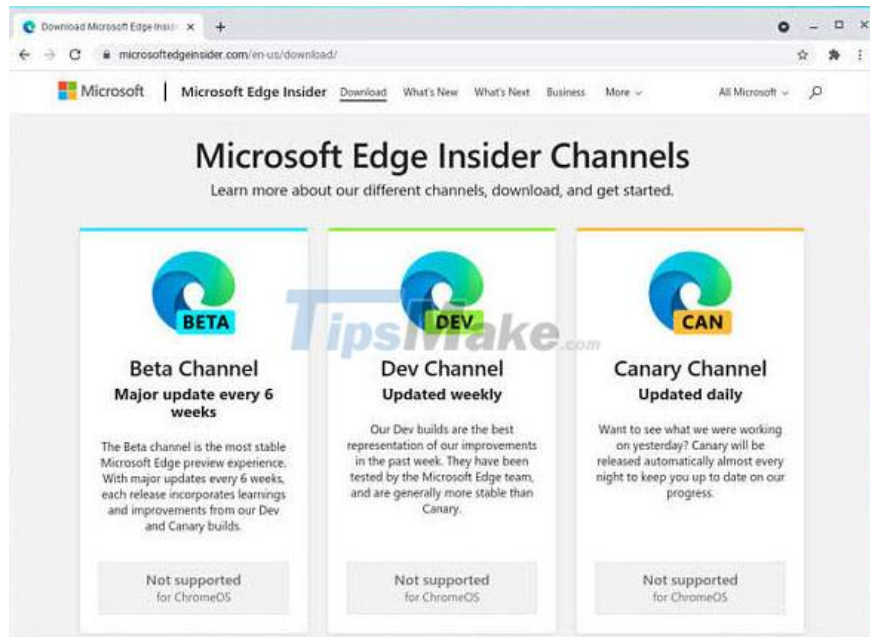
Download Microsoft Edge Insid ×

microsoftedgeinsider.com/en-us/download/

Microsoft | Microsoft Edge Insider Download What's New What's Next Business More

All Microsoft

Microsoft Edge Insider Channels

Learn more about our different channels, download, and get started.

BETA

Beta Channel

Major update every 6 weeks

The Beta channel is the most stable Microsoft Edge preview experience. With major updates every 6 weeks, each release incorporates learnings and improvements from our Dev and Canary builds.

Not supported
for ChromeOS

DEV

Dev Channel

Updated weekly

Our Dev builds are the best representation of our improvements in the past week. They have been tested by the Microsoft Edge team, and are generally more stable than Canary.

Not supported
for ChromeOS

CAN

Canary Channel

Updated daily

Want to see what we were working on yesterday? Canary will be released automatically almost every night to keep you up to date on our progress.

Not supported
for ChromeOS

TipsMake.com